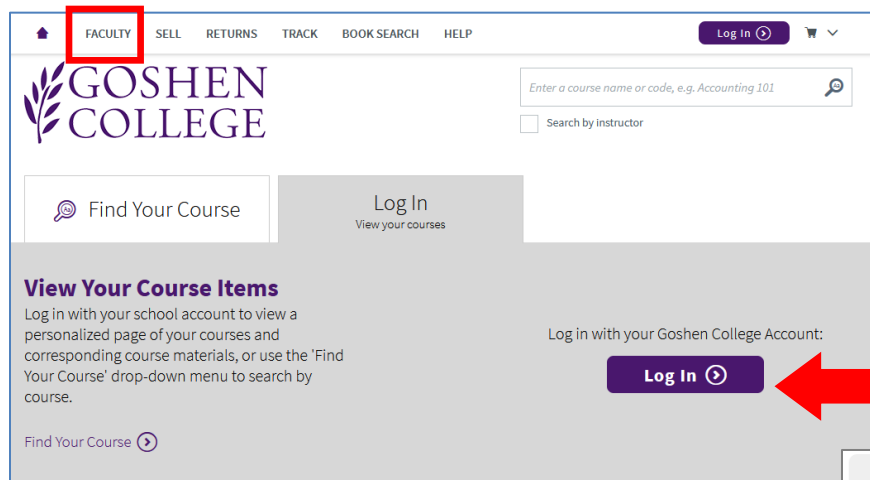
FACULTY SELL RETURNS TRACK BOOK SEARCH HELP

Log In

GOSHEN COLLEGE

Enter a course name or code, e.g. Accounting 101

Search by instructor

Find Your Course

Log In
View your courses

View Your Course Items

Log in with your school account to view a personalized page of your courses and corresponding course materials, or use the 'Find Your Course' drop-down menu to search by course.

Find Your Course

Log in with your Goshen College Account:

Log In